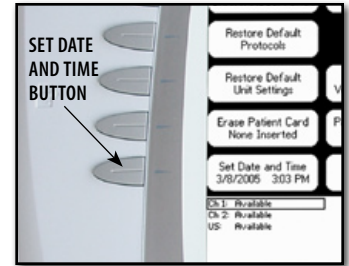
SET DATE AND TIME BUTTON

Restore Default Protocols

Restore Default Unit Settings

V

Erase Patient Card None Inserted

P

Set Date and Time 3/8/2005 3:03 PM

Ch 1: Available
Ch 2: Available
US: Available